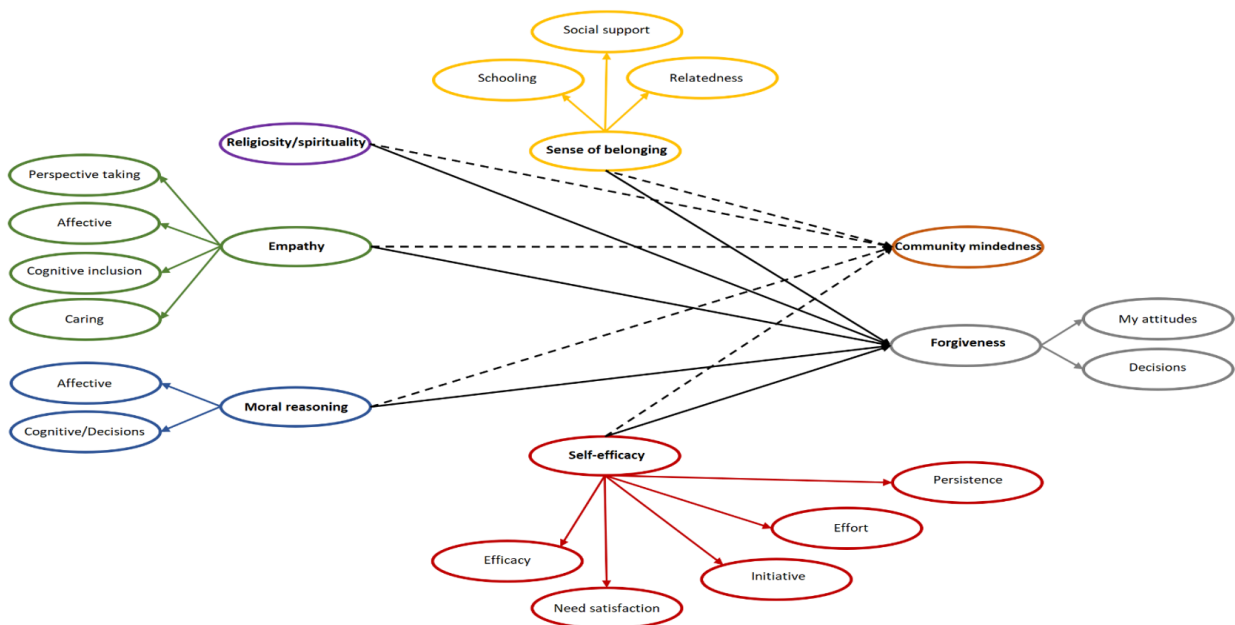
Social support

Schooling

Relatedness

Religiosity/spirituality

Sense of belonging

Perspective taking

Affective

Empathy

Community mindedness

Cognitive inclusion

Caring

My attitudes

Forgiveness

Decisions

Affective

Moral reasoning

Cognitive/Decisions

Self-efficacy

Persistence

Effort

Efficacy

Initiative

Need satisfaction